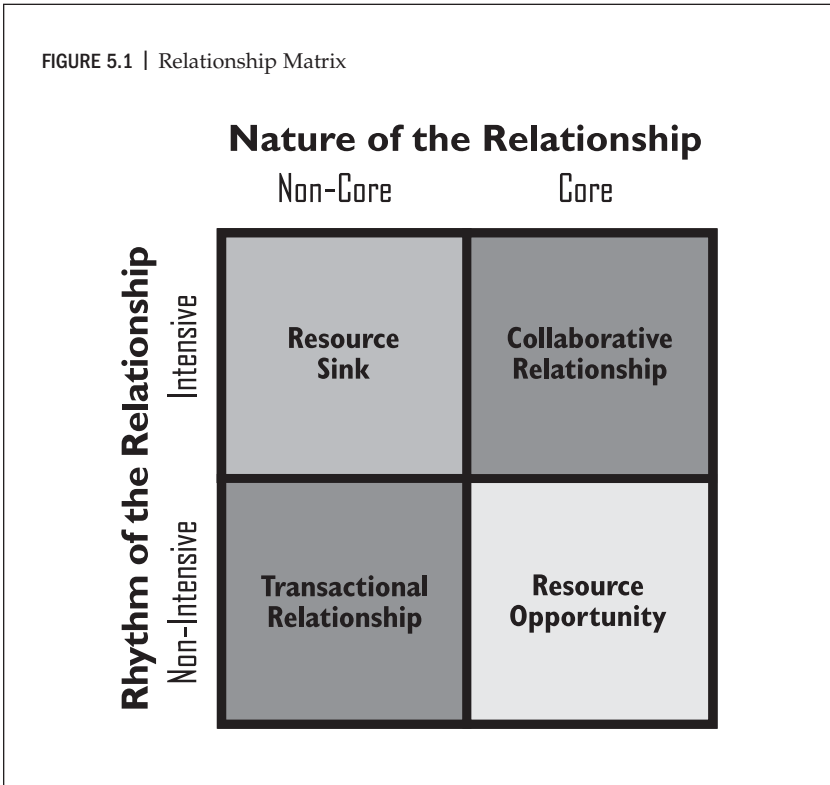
FIGURE 5.1 | Relationship Matrix

Nature of the Relationship

Non-Core Core

Rhythm of the Relationship

Intensive

Non-Intensive

Resource Sink

Collaborative Relationship

Transactional Relationship

Resource Opportunity